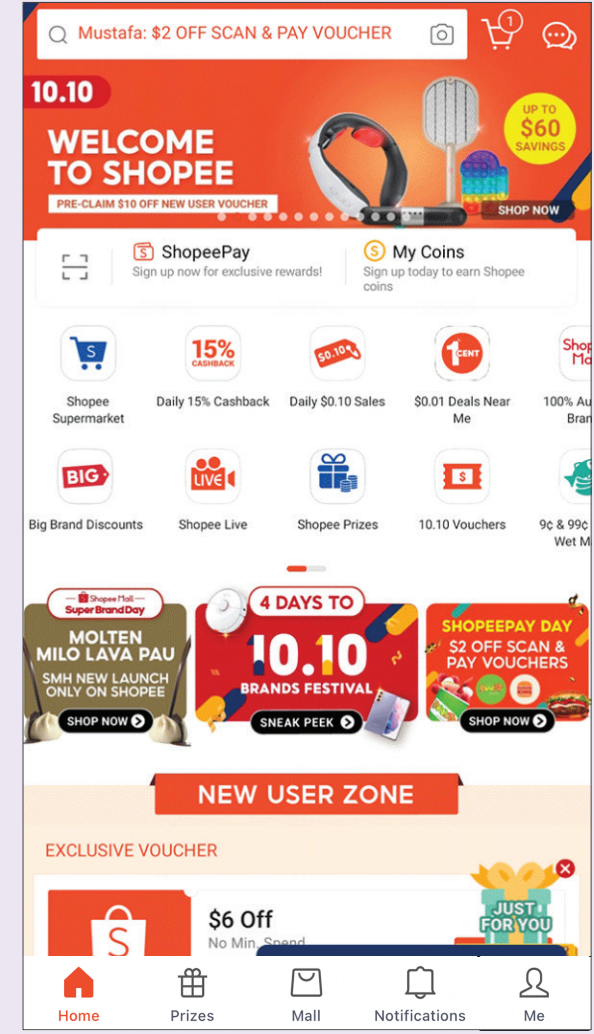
Mustafa: $2 OFF SCAN & PAY VOUCHER

1

10.10

WELCOME TO SHOPEE

PRE-CLAIM $10 OFF NEW USER VOUCHER

UP TO $60 SAVINGS

SHOP NOW

ShopeePay
Sign up now for exclusive rewards!

My Coins
Sign up today to earn Shopee coins

Shopee Supermarket

15% CASHBACK
Daily 15% Cashback

$0.10
Daily $0.10 Sales

1 CENT
$0.01 Deals Near Me

Shop Ma
100% Au Bran

BIG
Big Brand Discounts

LIVE
Shopee Live

Shopee Prizes

$
10.10 Vouchers

9¢ & 99¢ Wet M

Shopee Mall
Super Brand Day
MOLTEN MILO LAVA PAU
SMH NEW LAUNCH ONLY ON SHOPEE
SHOP NOW

4 DAYS TO
10.10
BRANDS FESTIVAL
SNEAK PEEK

SHOPEEPAY DAY
$2 OFF SCAN & PAY VOUCHERS
SHOP NOW

NEW USER ZONE

EXCLUSIVE VOUCHER

$6 Off
No Min. Spend

JUST FOR YOU

Home
Prizes
Mall
Notifications
Me